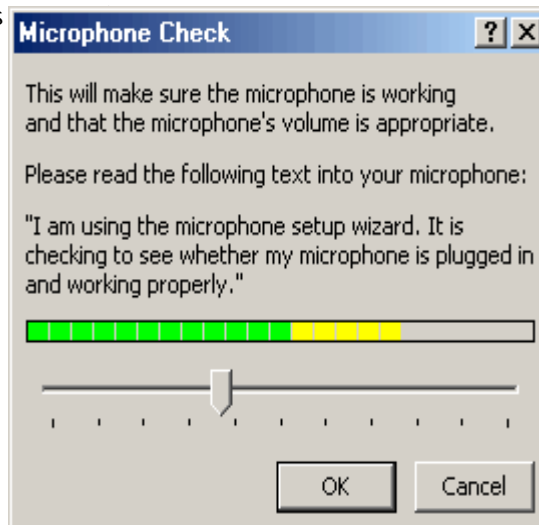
Microphone Check

?

X

This will make sure the microphone is working and that the microphone's volume is appropriate.

Please read the following text into your microphone:

"I am using the microphone setup wizard. It is checking to see whether my microphone is plugged in and working properly."

OK

Cancel